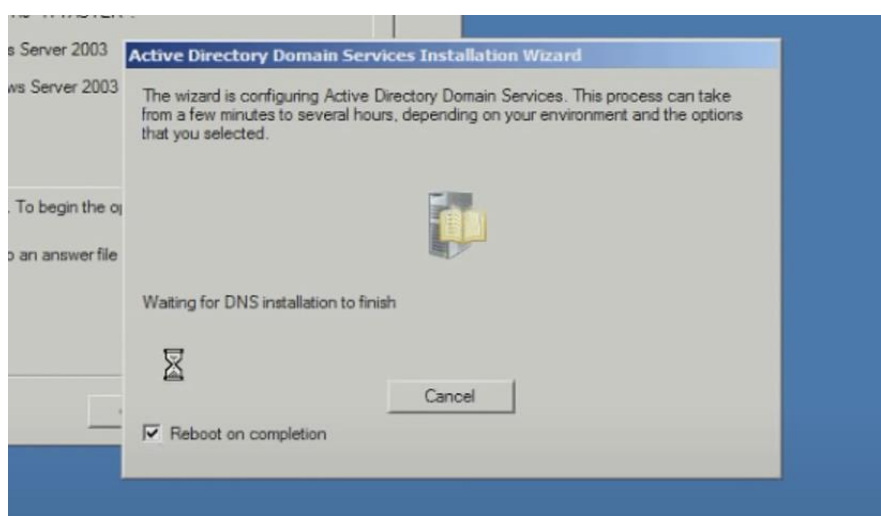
s Server 2003

ws Server 2003

. To begin the o

an answer file

Active Directory Domain Services Installation Wizard

The wizard is configuring Active Directory Domain Services. This process can take from a few minutes to several hours, depending on your environment and the options that you selected.

Waiting for DNS installation to finish

Cancel

Reboot on completion